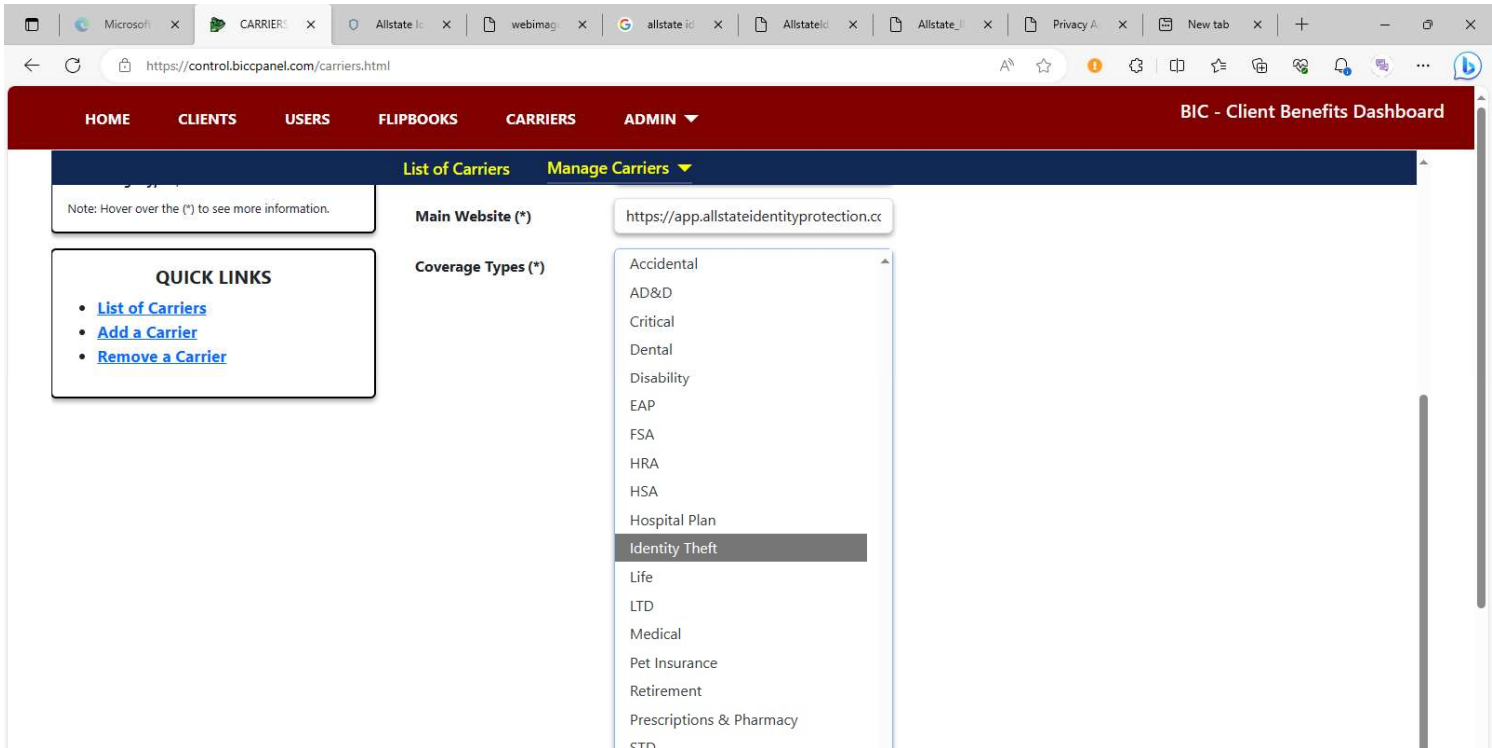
Microsoft | CARRIERS | Allstate Ic | webimag | allstate id | AllstateId | Allstate_ | Privacy A | New tab

https://control.biccpanel.com/carriers.html

HOME CLIENTS USERS FLIPBOOKS CARRIERS ADMIN

BIC - Client Benefits Dashboard

List of Carriers Manage Carriers

Note: Hover over the (*) to see more information.

QUICK LINKS
- List of Carriers
- Add a Carrier
- Remove a Carrier

Main Website (*) https://app.allstateidentityprotection.cc

Coverage Types (*)

Accidental
AD&D
Critical
Dental
Disability
EAP
FSA
HRA
HSA
Hospital Plan
Identity Theft
Life
LTD
Medical
Pet Insurance
Retirement
Prescriptions & Pharmacy
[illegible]